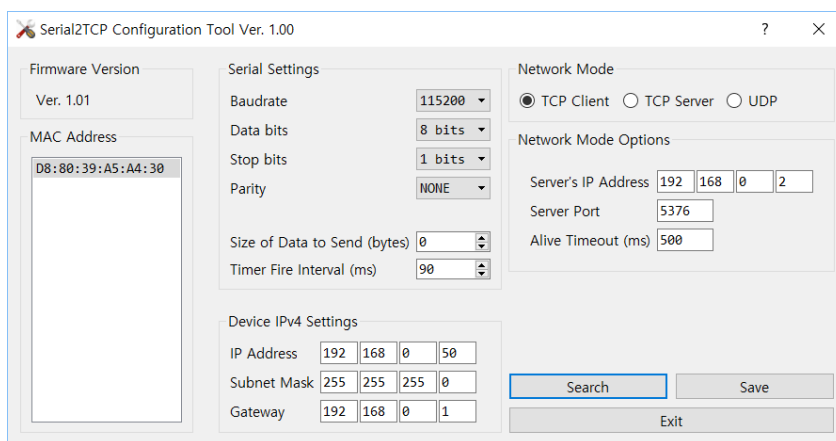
Serial2TCP Configuration Tool Ver. 1.00
?
X

Firmware Version
Ver. 1.01

MAC Address
D8:80:39:A5:A4:30

Serial Settings
Baudrate 115200
Data bits 8 bits
Stop bits 1 bits
Parity NONE

Size of Data to Send (bytes) 0
Timer Fire Interval (ms) 90

Device IPv4 Settings
| IP Address | 192 | 168 | 0 | 50 |
|---|---|---|---|---|
| Subnet Mask | 255 | 255 | 255 | 0 |
| Gateway | 192 | 168 | 0 | 1 |

Network Mode
TCP Client TCP Server UDP

Network Mode Options
Server's IP Address 192 168 0 2
Server Port 5376
Alive Timeout (ms) 500

Search
Save
Exit